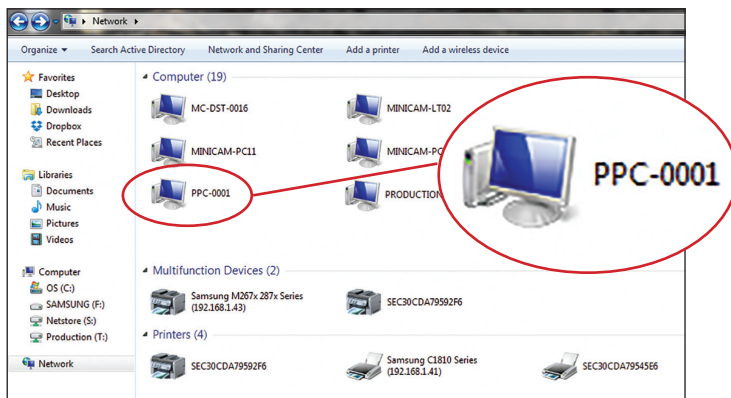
Network

Organize ▾ Search Active Directory Network and Sharing Center Add a printer Add a wireless device

Favorites
Desktop
Downloads
Dropbox
Recent Places

Libraries
Documents
Music
Pictures
Videos

Computer
OS (C:)
SAMSUNG (F:)
Netstore (S:)
Production (T:)

Network

Computer (19)

MC-DST-0016
MINICAM-LT02
MINICAM-PC11
MINICAM-P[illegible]
PPC-0001
PRODUCTION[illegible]

PPC-0001

Multifunction Devices (2)

Samsung M267x 287x Series (192.168.1.43)
SEC30CDA79592F6

Printers (4)

SEC30CDA79592F6
Samsung C1810 Series (192.168.1.41)
SEC30CDA79545E6